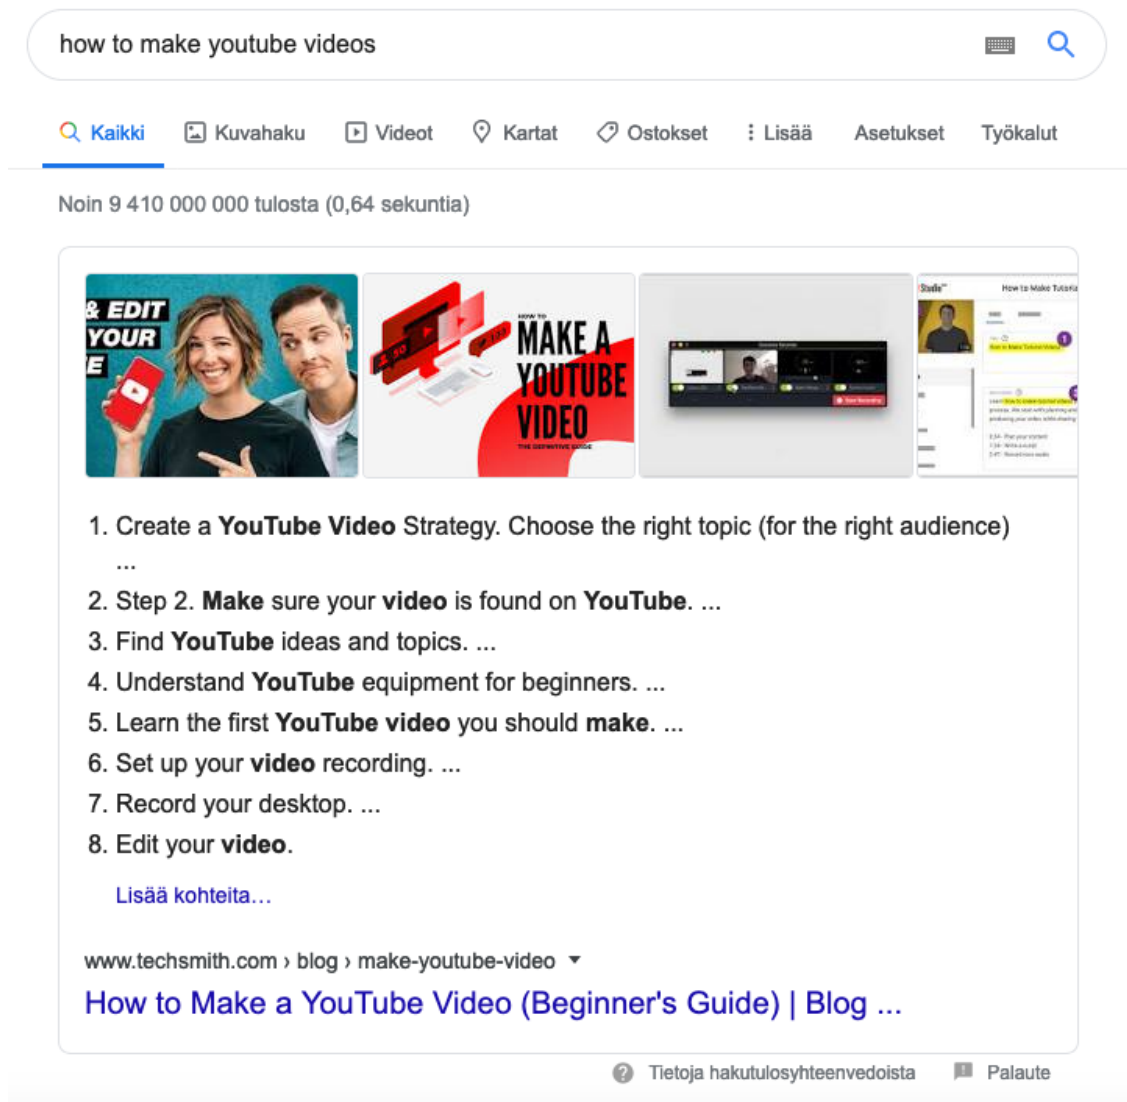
how to make youtube videos

Kaikki Kuvahaku Videot Kartat Ostokset Lisää Asetukset Työkalut

Noin 9 410 000 000 tulosta (0,64 sekuntia)

& EDIT YOUR E

HOW TO MAKE A YOUTUBE VIDEO THE DEFINITIVE GUIDE

1. Create a **YouTube Video** Strategy. Choose the right topic (for the right audience) ...
2. Step 2. **Make** sure your **video** is found on **YouTube**. ...
3. Find **YouTube** ideas and topics. ...
4. Understand **YouTube** equipment for beginners. ...
5. Learn the first **YouTube video** you should **make**. ...
6. Set up your **video** recording. ...
7. Record your desktop. ...
8. Edit your **video**.

Lisää kohteita...

www.techsmith.com › blog › make-youtube-video

How to Make a YouTube Video (Beginner's Guide) | Blog ...

Tietoja hakutulosyhteenvedoista Palaute